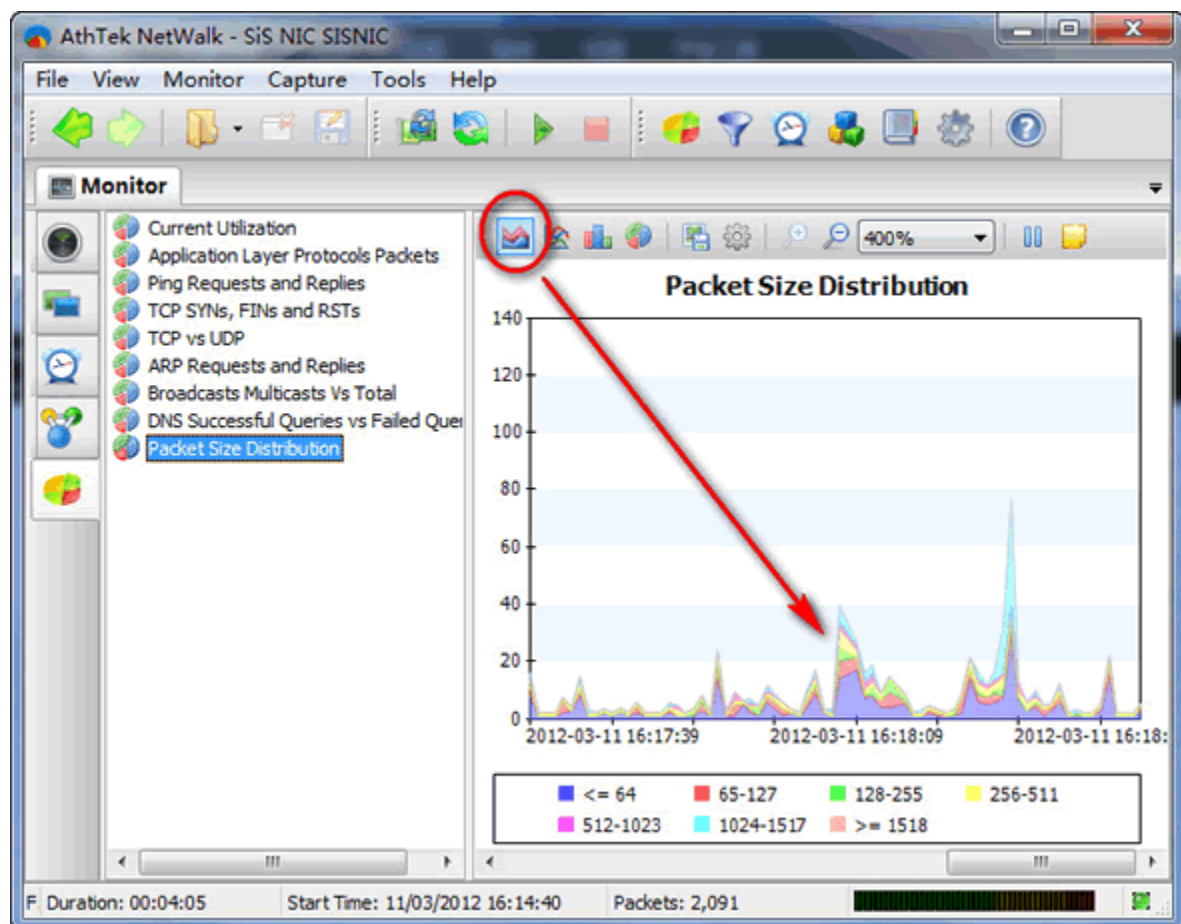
AthTek NetWalk - SiS NIC SISNIC

File View Monitor Capture Tools Help

Monitor

Current Utilization
Application Layer Protocols Packets
Ping Requests and Replies
TCP SYNs, FINs and RSTs
TCP vs UDP
ARP Requests and Replies
Broadcasts Multicasts Vs Total
DNS Successful Queries vs Failed Quer
Packet Size Distribution

400%

Packet Size Distribution

140
120
100
80
60
40
20
0

2012-03-11 16:17:39
2012-03-11 16:18:09
2012-03-11 16:18:

<= 64
65-127
128-255
256-511
512-1023
1024-1517
>= 1518

F Duration: 00:04:05
Start Time: 11/03/2012 16:14:40
Packets: 2,091